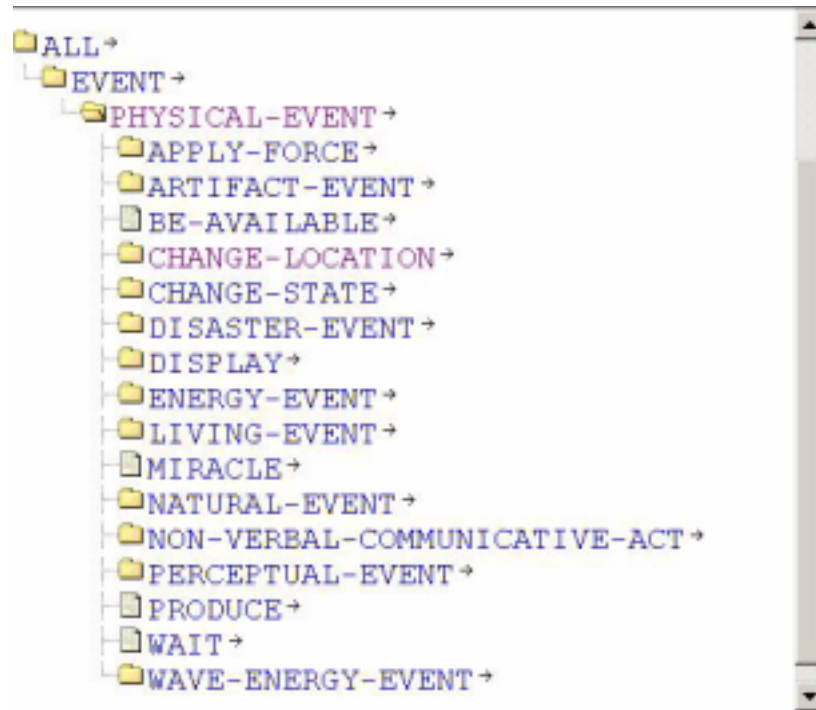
ALL→
EVENT→
PHYSICAL-EVENT→
APPLY-FORCE→
ARTIFACT-EVENT→
BE-AVAILABLE→
CHANGE-LOCATION→
CHANGE-STATE→
DISASTER-EVENT→
DISPLAY→
ENERGY-EVENT→
LIVING-EVENT→
MIRACLE→
NATURAL-EVENT→
NON-VERBAL-COMMUNICATIVE-ACT→
PERCEPTUAL-EVENT→
PRODUCE→
WAIT→
WAVE-ENERGY-EVENT→